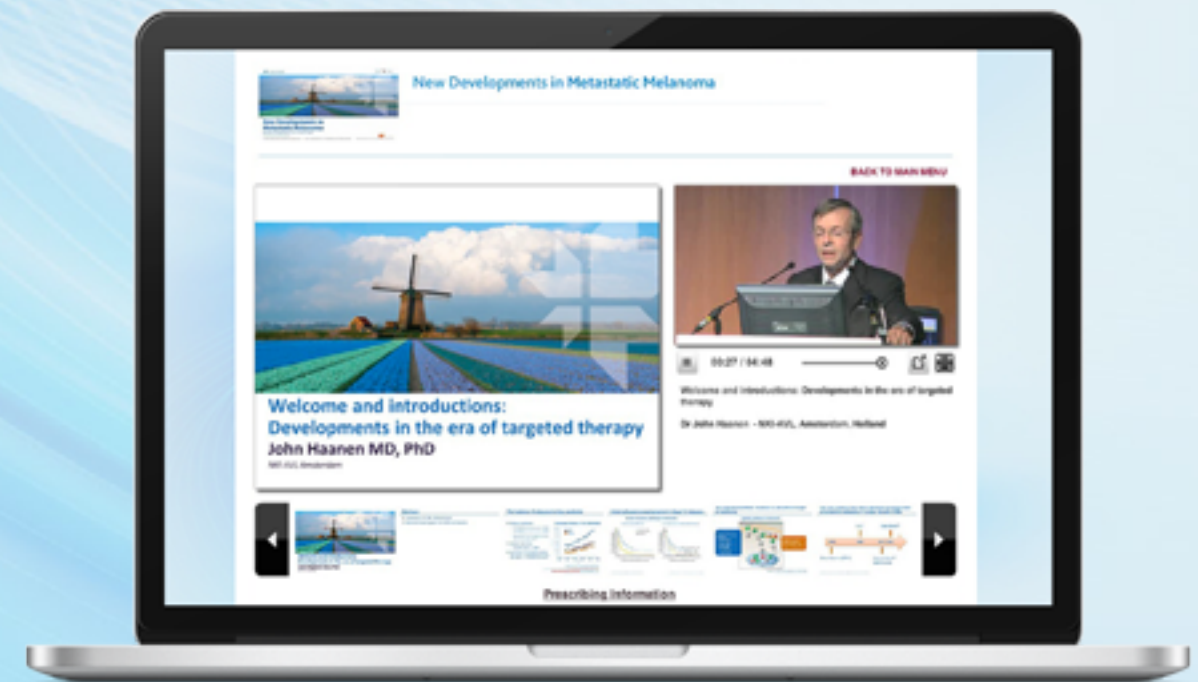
New Developments in Metastatic Melanoma

BACK TO MAIN MENU

Welcome and introductions: Developments in the era of targeted therapy
John Haanen MD, PhD
NKI-AVL Amsterdam

00:27 / 04:48

Welcome and introductions: Developments in the era of targeted therapy

Dr John Haanen - NKI-AVL, Amsterdam, Holland

Prescribing Information